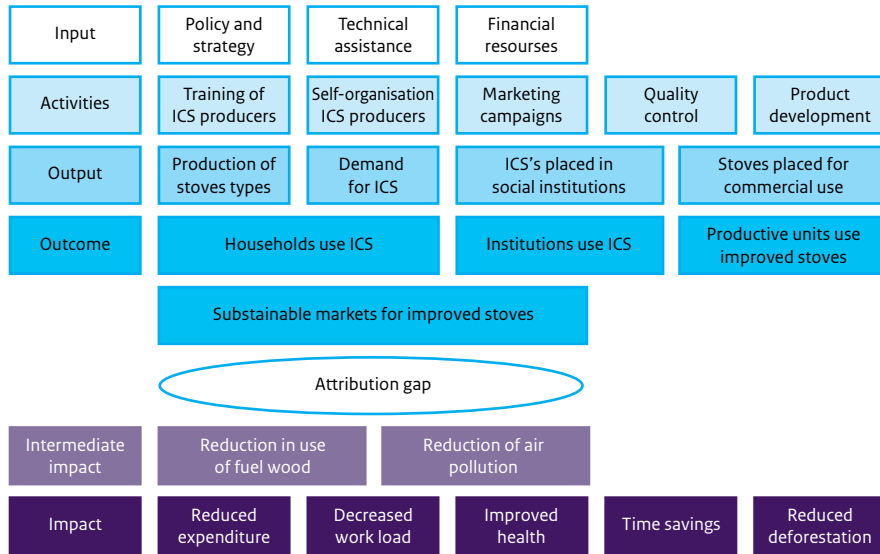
Input
Policy and strategy
Technical assistance
Financial resourses

Activities
Training of ICS producers
Self-organisation ICS producers
Marketing campaigns
Quality control
Product development

Output
Production of stoves types
Demand for ICS
ICS's placed in social institutions
Stoves placed for commercial use

Outcome
Households use ICS
Institutions use ICS
Productive units use improved stoves

Substainable markets for improved stoves

Attribution gap

Intermediate impact
Reduction in use of fuel wood
Reduction of air pollution

Impact
Reduced expenditure
Decreased work load
Improved health
Time savings
Reduced deforestation